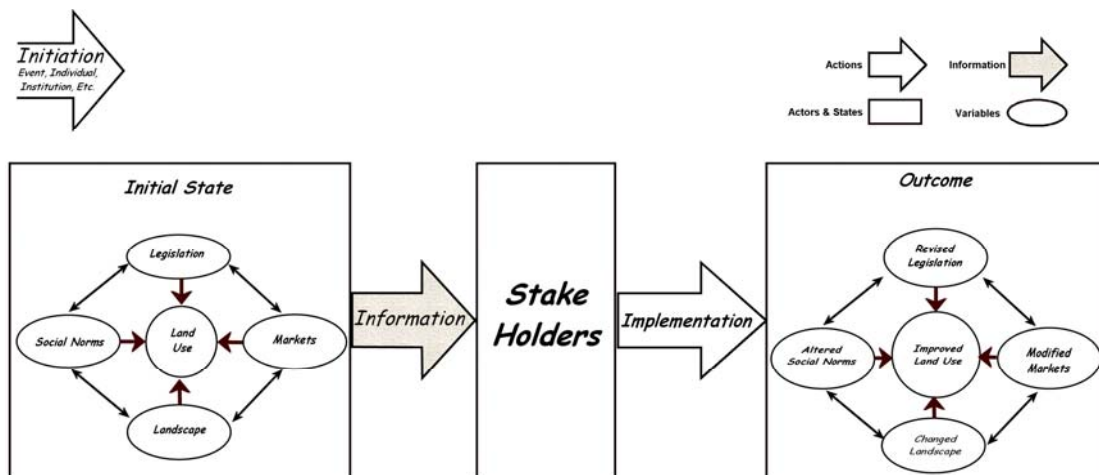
Initiation
Event, Individual, Institution, Etc.

Actions
Information
Actors & States
Variables

Initial State

Legislation
Social Norms
Land Use
Markets
Landscape

Information

Stake Holders

Implementation

Outcome

Revised Legislation
Altered Social Norms
Improved Land Use
Modified Markets
Changed Landscape